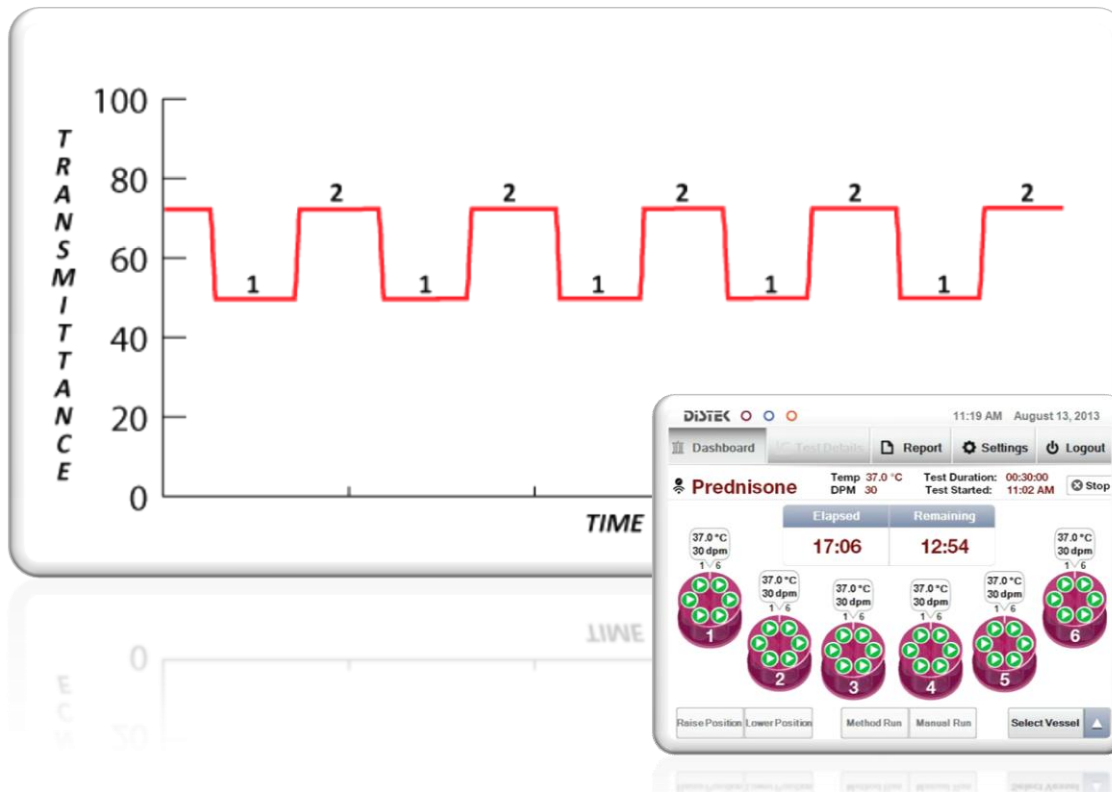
100
80
60
40
20
0

TRANSMITTANCE

2 2 2 2 2
1 1 1 1 1

TIME

DISTEK
11:19 AM August 13, 2013
Dashboard
Test Details
Report
Settings
Logout
Prednisone
Temp 37.0 °C
DPM 30
Test Duration: 00:30:00
Test Started: 11:02 AM
Stop
Elapsed
Remaining
17:06
12:54

37.0 °C 30 dpm 1 6
1
37.0 °C 30 dpm 1 6
2
37.0 °C 30 dpm 1 6
3
37.0 °C 30 dpm 1 6
4
37.0 °C 30 dpm 1 6
5
37.0 °C 30 dpm 1 6
6

Raise Position
Lower Position
Method Run
Manual Run
Select Vessel